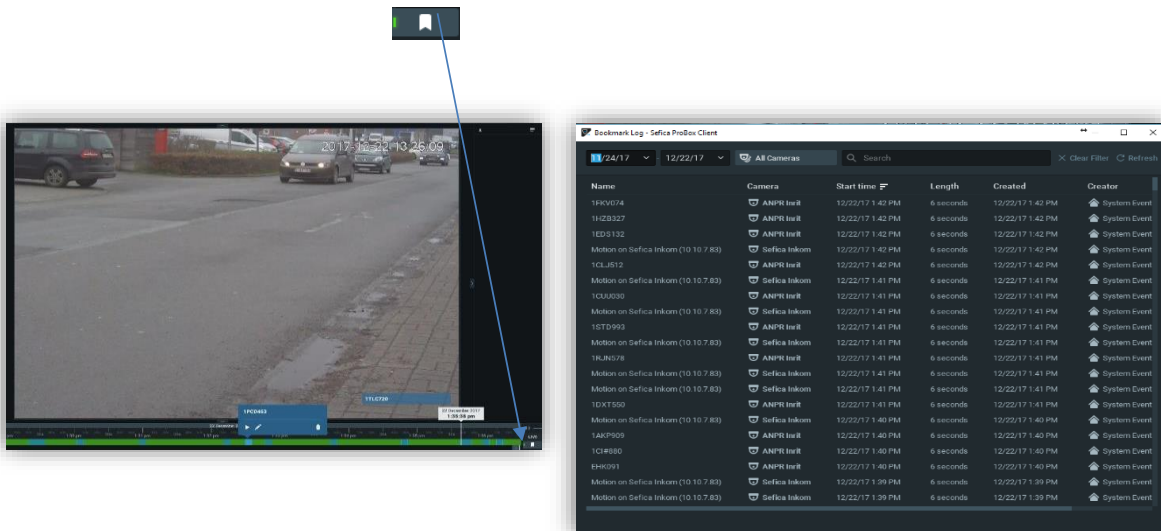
2017-12-22 13:26:09

1FCD463

1TLC720

22 December 2017
1:39:58 pm

LIVE

Bookmark Log - Sefica ProBox Client

11/24/17
12/22/17
All Cameras
Search
Clear Filter
Refresh

| Name | Camera | Start time | Length | Created | Creator |
|---|---|---|---|---|---|
| 1FKV074 | ANPR Inrit | 12/22/17 1:42 PM | 6 seconds | 12/22/17 1:42 PM | System Event |
| 1HZB327 | ANPR Inrit | 12/22/17 1:42 PM | 6 seconds | 12/22/17 1:42 PM | System Event |
| 1EDS132 | ANPR Inrit | 12/22/17 1:42 PM | 6 seconds | 12/22/17 1:42 PM | System Event |
| Motion on Sefica Inkom (10.10.7.83) | Sefica Inkom | 12/22/17 1:42 PM | 6 seconds | 12/22/17 1:42 PM | System Event |
| 1CLJ512 | ANPR Inrit | 12/22/17 1:42 PM | 6 seconds | 12/22/17 1:42 PM | System Event |
| Motion on Sefica Inkom (10.10.7.83) | Sefica Inkom | 12/22/17 1:41 PM | 6 seconds | 12/22/17 1:41 PM | System Event |
| 1CUU030 | ANPR Inrit | 12/22/17 1:41 PM | 6 seconds | 12/22/17 1:41 PM | System Event |
| Motion on Sefica Inkom (10.10.7.83) | Sefica Inkom | 12/22/17 1:41 PM | 6 seconds | 12/22/17 1:41 PM | System Event |
| 1STD993 | ANPR Inrit | 12/22/17 1:41 PM | 6 seconds | 12/22/17 1:41 PM | System Event |
| Motion on Sefica Inkom (10.10.7.83) | Sefica Inkom | 12/22/17 1:41 PM | 6 seconds | 12/22/17 1:41 PM | System Event |
| 1RJN578 | ANPR Inrit | 12/22/17 1:41 PM | 6 seconds | 12/22/17 1:41 PM | System Event |
| Motion on Sefica Inkom (10.10.7.83) | Sefica Inkom | 12/22/17 1:41 PM | 6 seconds | 12/22/17 1:41 PM | System Event |
| Motion on Sefica Inkom (10.10.7.83) | Sefica Inkom | 12/22/17 1:41 PM | 6 seconds | 12/22/17 1:41 PM | System Event |
| 1DXT550 | ANPR Inrit | 12/22/17 1:41 PM | 6 seconds | 12/22/17 1:41 PM | System Event |
| Motion on Sefica Inkom (10.10.7.83) | Sefica Inkom | 12/22/17 1:40 PM | 6 seconds | 12/22/17 1:40 PM | System Event |
| 1AKP909 | ANPR Inrit | 12/22/17 1:40 PM | 6 seconds | 12/22/17 1:40 PM | System Event |
| 1CIF880 | ANPR Inrit | 12/22/17 1:40 PM | 6 seconds | 12/22/17 1:40 PM | System Event |
| EHK091 | ANPR Inrit | 12/22/17 1:40 PM | 6 seconds | 12/22/17 1:40 PM | System Event |
| Motion on Sefica Inkom (10.10.7.83) | Sefica Inkom | 12/22/17 1:39 PM | 6 seconds | 12/22/17 1:39 PM | System Event |
| Motion on Sefica Inkom (10.10.7.83) | Sefica Inkom | 12/22/17 1:39 PM | 6 seconds | 12/22/17 1:39 PM | System Event |